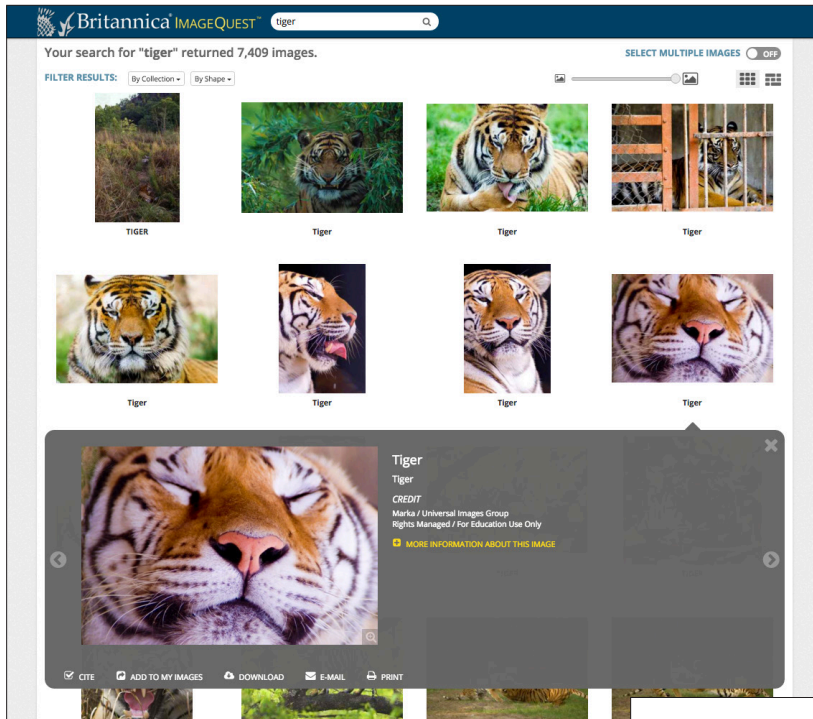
Britannica® IMAGEQUEST™ tiger

Your search for "tiger" returned 7,409 images.

SELECT MULTIPLE IMAGES OFF

FILTER RESULTS: By Collection By Shape

TIGER

Tiger

Tiger

Tiger

Tiger

Tiger

Tiger

Tiger

Tiger

Tiger

CREDIT

Marka / Universal Images Group

Rights Managed / For Education Use Only

MORE INFORMATION ABOUT THIS IMAGE

CITE ADD TO MY IMAGES DOWNLOAD E-MAIL PRINT